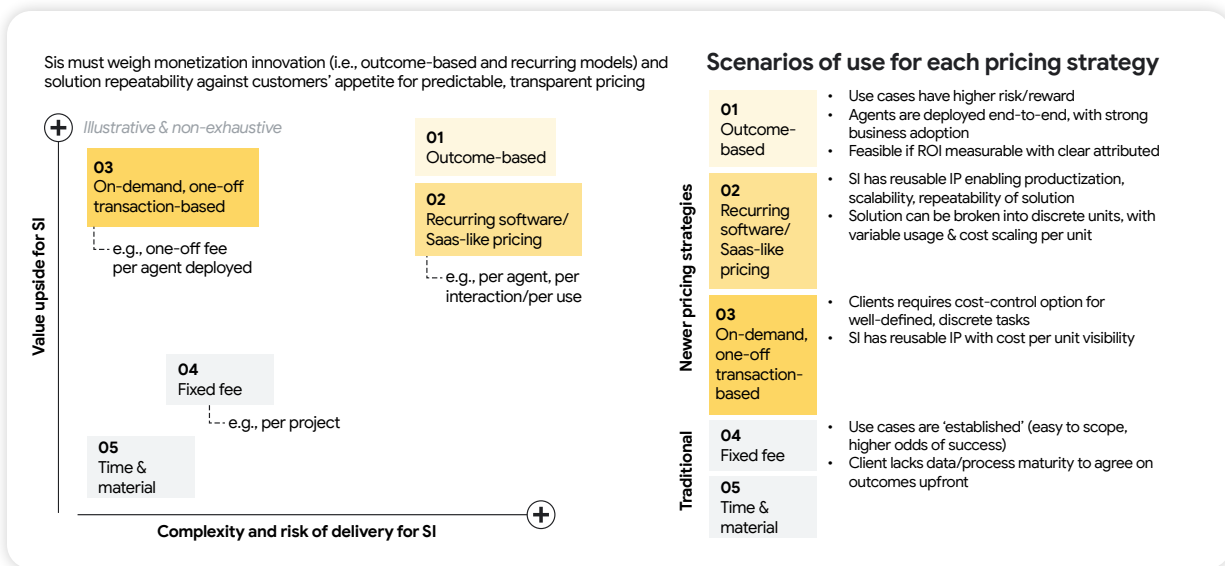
Sis must weigh monetization innovation (i.e., outcome-based and recurring models) and solution repeatability against customers' appetite for predictable, transparent pricing

+ Illustrative & non-exhaustive

03
On-demand, one-off transaction-based

e.g., one-off fee per agent deployed

01
Outcome-based

02
Recurring software/ Saas-like pricing

e.g., per agent, per interaction/per use

Value upside for SI

04
Fixed fee

e.g., per project

05
Time & material

Complexity and risk of delivery for SI +

Scenarios of use for each pricing strategy

Newer pricing strategies

01
Outcome-based

- Use cases have higher risk/reward
- Agents are deployed end-to-end, with strong business adoption
- Feasible if ROI measurable with clear attributed

02
Recurring software/ Saas-like pricing

- SI has reusable IP enabling productization, scalability, repeatability of solution
- Solution can be broken into discrete units, with variable usage & cost scaling per unit

03
On-demand, one-off transaction-based

- Clients requires cost-control option for well-defined, discrete tasks
- SI has reusable IP with cost per unit visibility

Traditional

04
Fixed fee

05
Time & material

- Use cases are 'established' (easy to scope, higher odds of success)
- Client lacks data/process maturity to agree on outcomes upfront